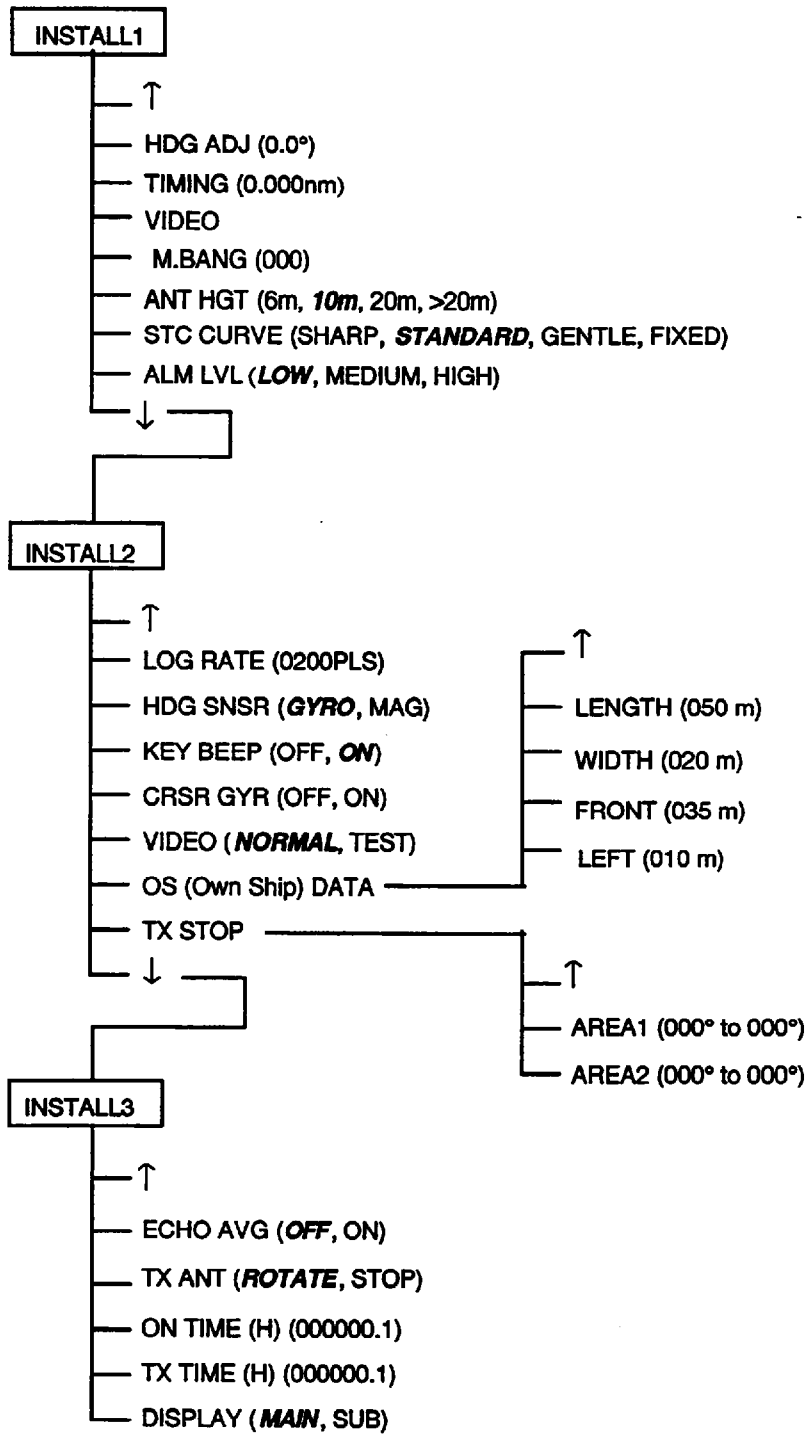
INSTALL1

↑
HDG ADJ (0.0°)
TIMING (0.000nm)
VIDEO
M.BANG (000)
ANT HGT (6m, *10m*, 20m, >20m)
STC CURVE (SHARP, *STANDARD*, GENTLE, FIXED)
ALM LVL (*LOW*, MEDIUM, HIGH)
↓

INSTALL2

↑
LOG RATE (0200PLS)
HDG SNSR (*GYRO*, MAG)
KEY BEEP (OFF, *ON*)
CRSR GYR (OFF, ON)
VIDEO (*NORMAL*, TEST)
OS (Own Ship) DATA
TX STOP
↓

↑
LENGTH (050 m)
WIDTH (020 m)
FRONT (035 m)
LEFT (010 m)

↑
AREA1 (000° to 000°)
AREA2 (000° to 000°)

INSTALL3

↑
ECHO AVG (*OFF*, ON)
TX ANT (*ROTATE*, STOP)
ON TIME (H) (000000.1)
TX TIME (H) (000000.1)
DISPLAY (*MAIN*, SUB)